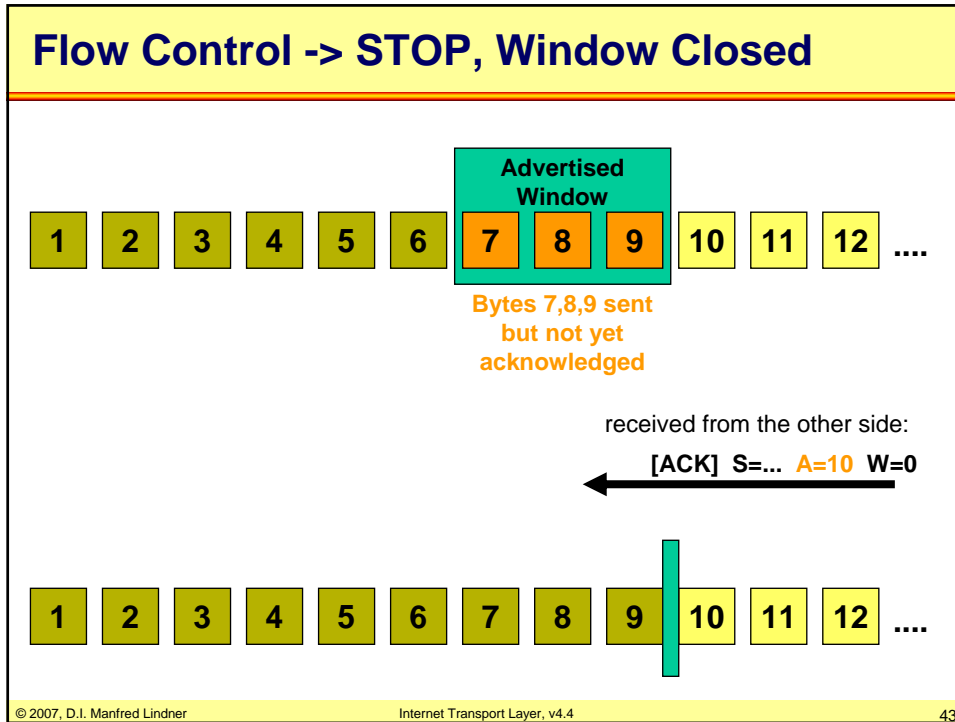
Flow Control -> STOP, Window Closed

Advertised Window

1 2 3 4 5 6 7 8 9 10 11 12 ....

Bytes 7,8,9 sent but not yet acknowledged

received from the other side:

[ACK] S=... A=10 W=0

1 2 3 4 5 6 7 8 9 10 11 12 ....

© 2007, D.I. Manfred Lindner

Internet Transport Layer, v4.4

43